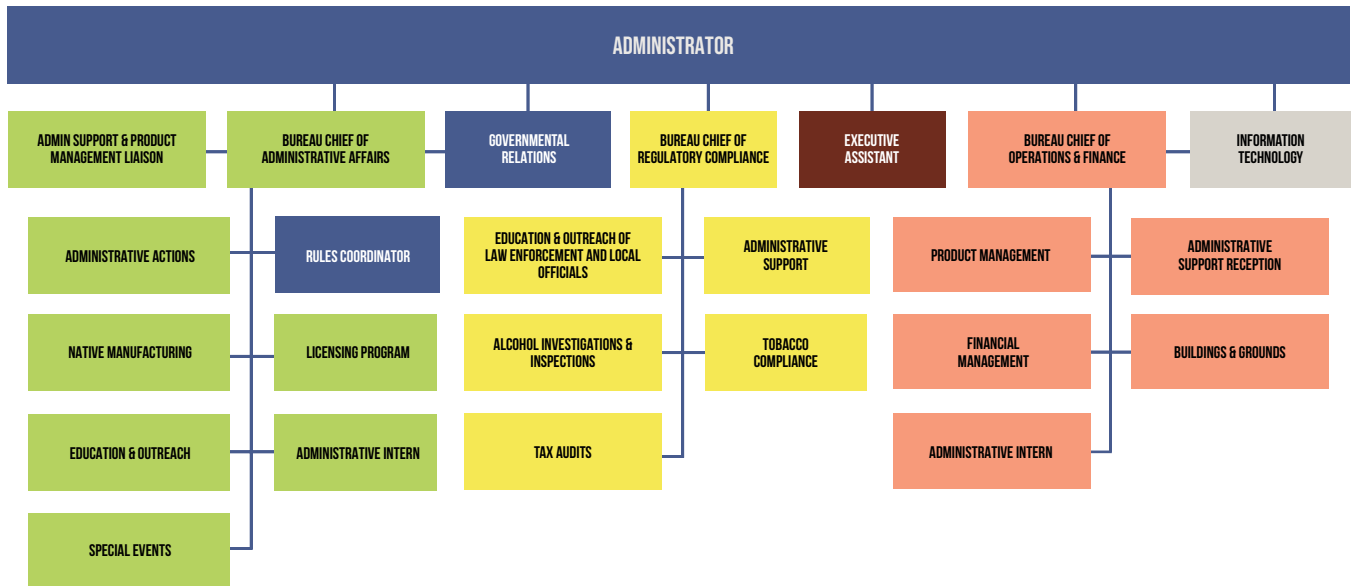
ADMINISTRATOR

ADMIN SUPPORT & PRODUCT MANAGEMENT LIAISON

BUREAU CHIEF OF ADMINISTRATIVE AFFAIRS

GOVERNMENTAL RELATIONS

BUREAU CHIEF OF REGULATORY COMPLIANCE

EXECUTIVE ASSISTANT

BUREAU CHIEF OF OPERATIONS & FINANCE

INFORMATION TECHNOLOGY

ADMINISTRATIVE ACTIONS

RULES COORDINATOR

NATIVE MANUFACTURING

LICENSING PROGRAM

EDUCATION & OUTREACH

ADMINISTRATIVE INTERN

SPECIAL EVENTS

EDUCATION & OUTREACH OF LAW ENFORCEMENT AND LOCAL OFFICIALS

ADMINISTRATIVE SUPPORT

ALCOHOL INVESTIGATIONS & INSPECTIONS

TOBACCO COMPLIANCE

TAX AUDITS

PRODUCT MANAGEMENT

ADMINISTRATIVE SUPPORT RECEPTION

FINANCIAL MANAGEMENT

BUILDINGS & GROUNDS

ADMINISTRATIVE INTERN